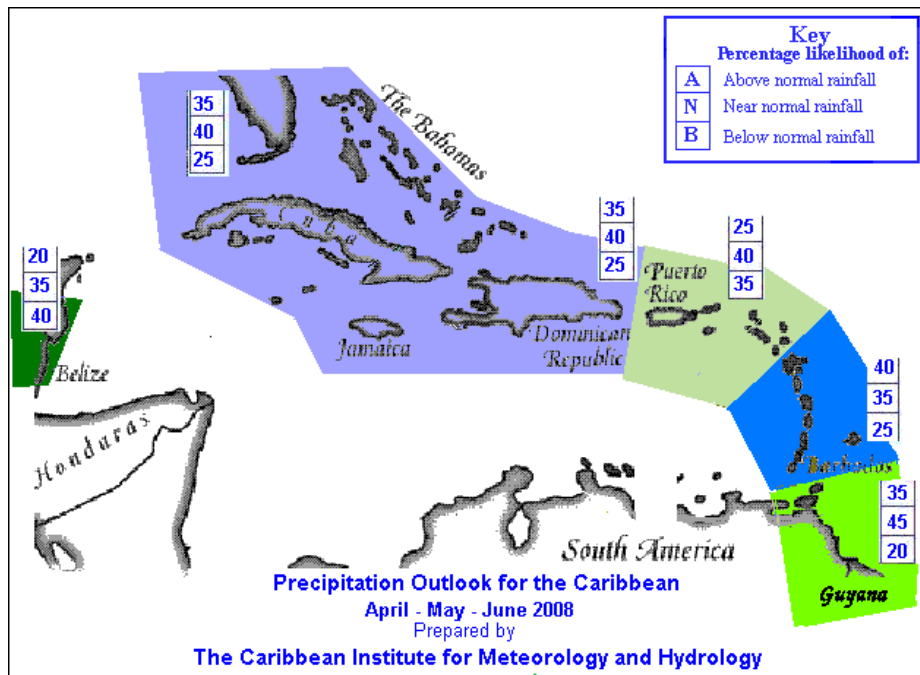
Key
Percentage likelihood of:

| A | Above normal rainfall |
|---|---|
| N | Near normal rainfall |
| B | Below normal rainfall |

The Bahamas

35
40
25

35
40
25

25
40
35

20
35
40

Belize

Jamaica

Dominican Republic

Puerto Rico

40
35
25

Barbados

Honduras

35
45
20

South America

Guyana

Precipitation Outlook for the Caribbean
April - May - June 2008
Prepared by
The Caribbean Institute for Meteorology and Hydrology